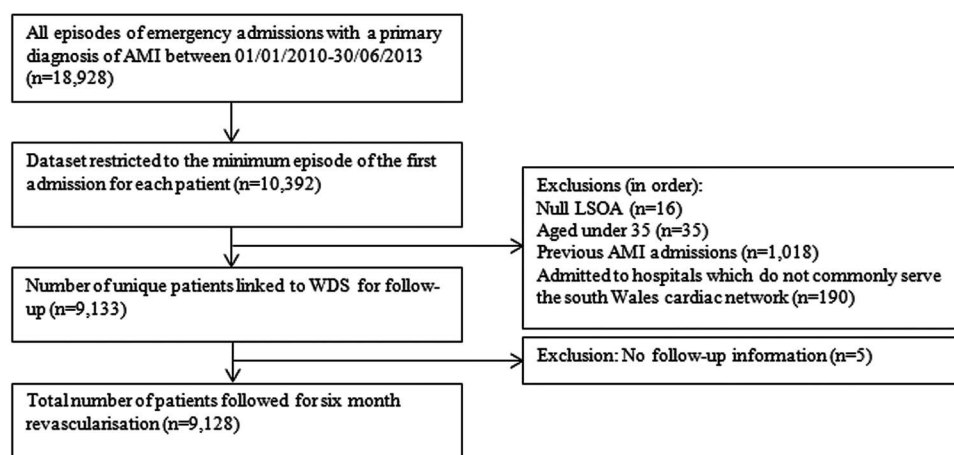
All episodes of emergency admissions with a primary diagnosis of AMI between 01/01/2010-30/06/2013 (n=18,928)

Dataset restricted to the minimum episode of the first admission for each patient (n=10,392)

Exclusions (in order):
Null LSOA (n=16)
Aged under 35 (n=35)
Previous AMI admissions (n=1,018)
Admitted to hospitals which do not commonly serve the south Wales cardiac network (n=190)

Number of unique patients linked to WDS for follow-up (n=9,133)

Exclusion: No follow-up information (n=5)

Total number of patients followed for six month revascularisation (n=9,128)